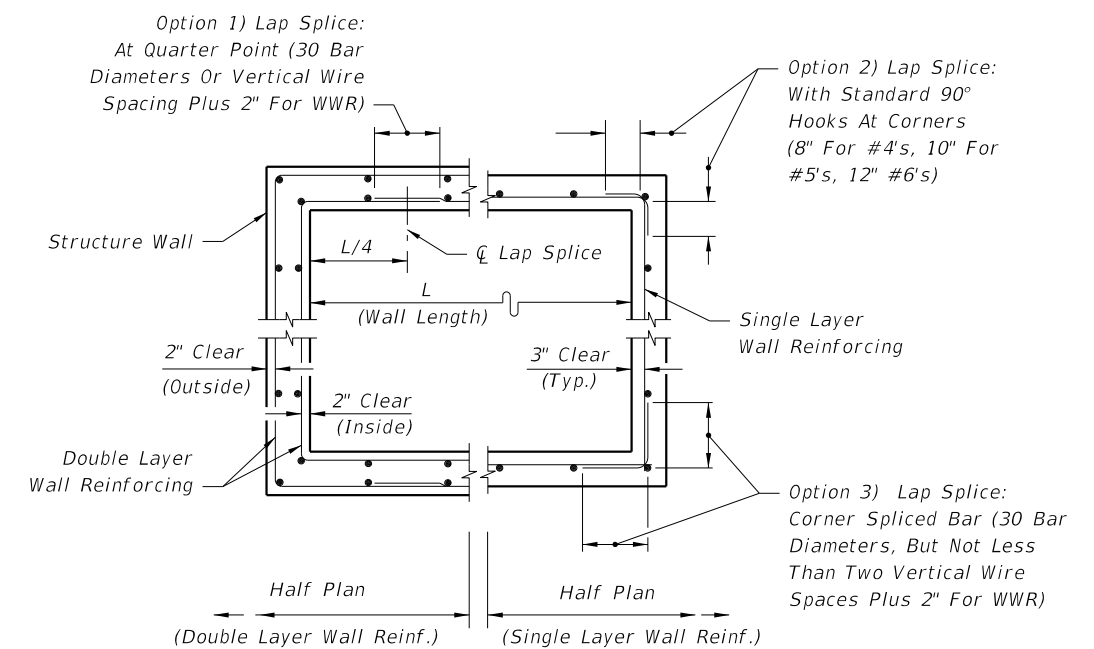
Option 1) Lap Splice: At Quarter Point (30 Bar Diameters Or Vertical Wire Spacing Plus 2" For WWR)

Option 2) Lap Splice: With Standard 90° Hooks At Corners (8" For #4's, 10" For #5's, 12" #6's)

Structure Wall

L/4

℄ Lap Splice

L
(Wall Length)

Single Layer Wall Reinforcing

2" Clear
(Outside)

3" Clear
(Typ.)

2" Clear
(Inside)

Double Layer Wall Reinforcing

Option 3) Lap Splice: Corner Spliced Bar (30 Bar Diameters, But Not Less Than Two Vertical Wire Spaces Plus 2" For WWR)

Half Plan
(Double Layer Wall Reinf.)

Half Plan
(Single Layer Wall Reinf.)